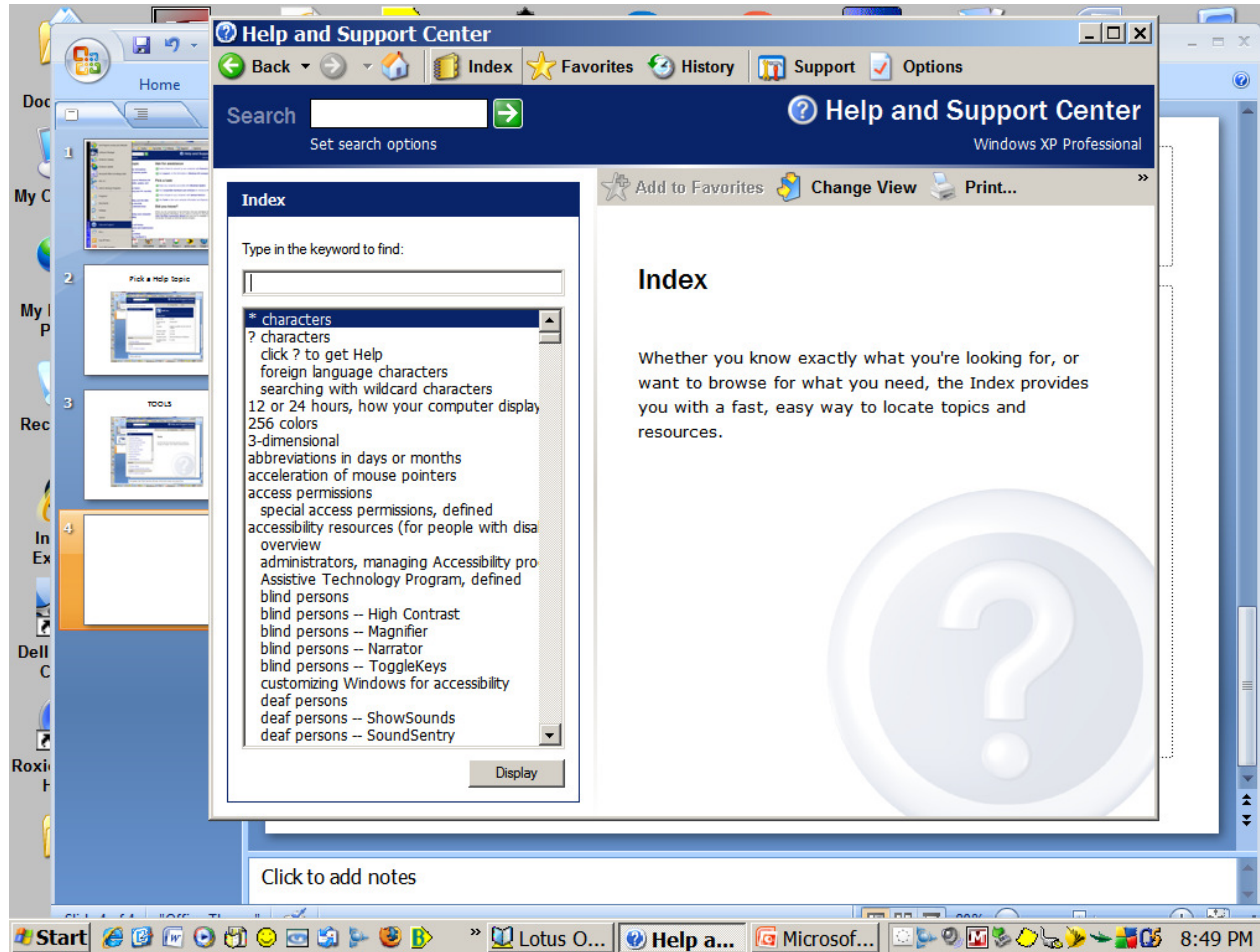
Help and Support Center

Back Index Favorites History Support Options

Search

Set search options

Help and Support Center

Windows XP Professional

Home

Doc

My C

My P

Rec

In Ex

Dell C

Roxi H

1

2

Pick a Help topic

3

TOOLS

4

Index

Type in the keyword to find:

* characters
? characters
click ? to get Help
foreign language characters
searching with wildcard characters
12 or 24 hours, how your computer display
256 colors
3-dimensional
abbreviations in days or months
acceleration of mouse pointers
access permissions
special access permissions, defined
accessibility resources (for people with disa
overview
administrators, managing Accessibility pro
Assistive Technology Program, defined
blind persons
blind persons -- High Contrast
blind persons -- Magnifier
blind persons -- Narrator
blind persons -- ToggleKeys
customizing Windows for accessibility
deaf persons
deaf persons -- ShowSounds
deaf persons -- SoundSentry

Display

Add to Favorites Change View Print...

Index

Whether you know exactly what you're looking for, or want to browse for what you need, the Index provides you with a fast, easy way to locate topics and resources.

Click to add notes

Start Lotus O... Help a... Microsof... 8:49 PM